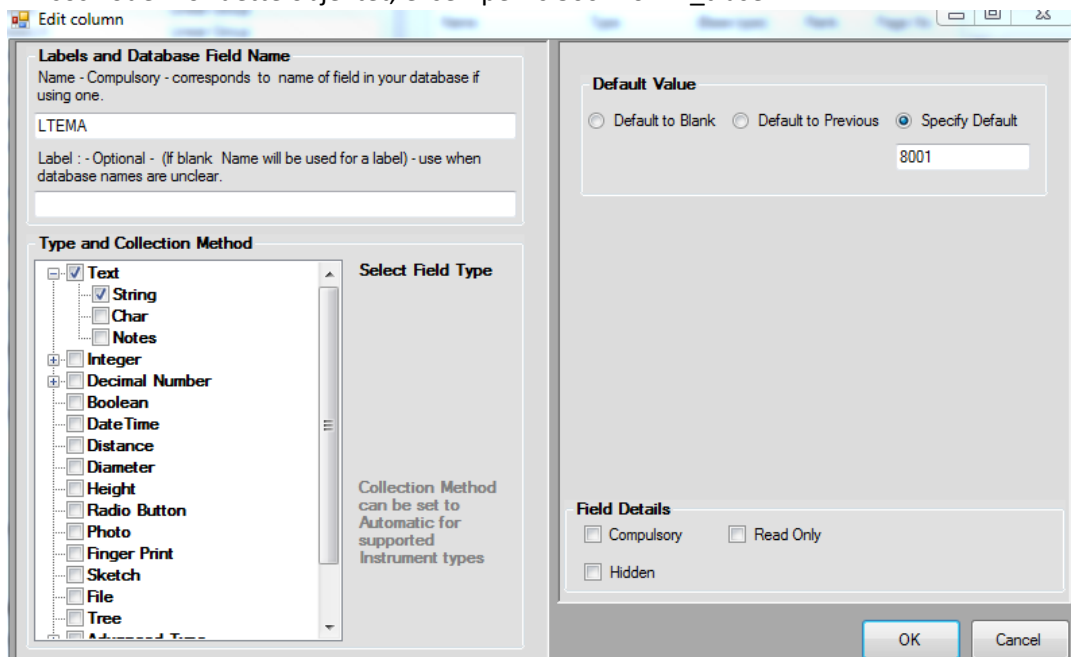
Edit column

Labels and Database Field Name

Name - Compulsory - corresponds to name of field in your database if using one.

LTEMA

Label : - Optional - (If blank Name will be used for a label) - use when database names are unclear.

Type and Collection Method

Text
String
Char
Notes
Integer
Decimal Number
Boolean
DateTime
Distance
Diameter
Height
Radio Button
Photo
Finger Print
Sketch
File
Tree
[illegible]

Select Field Type

Collection Method can be set to Automatic for supported Instrument types

Default Value

Default to Blank
Default to Previous
Specify Default

8001

Field Details

Compulsory
Read Only
Hidden

OK
Cancel